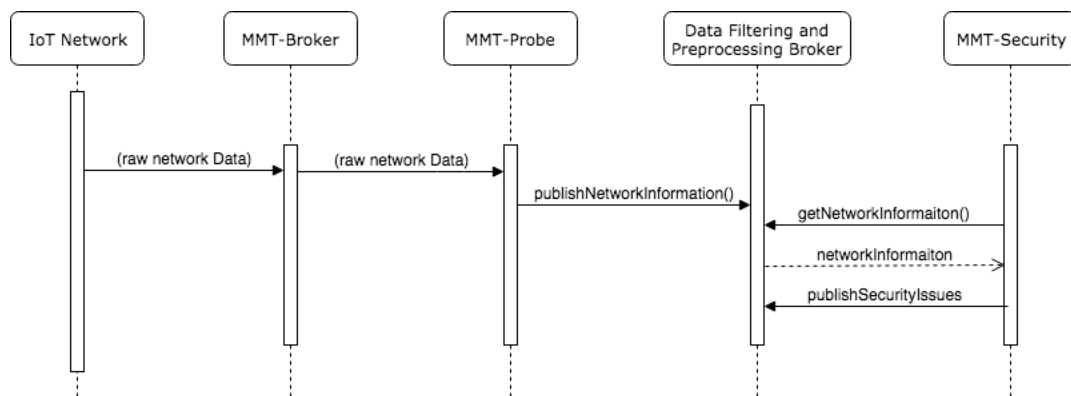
IoT Network

MMT-Broker

MMT-Probe

Data Filtering and Preprocessing Broker

MMT-Security

(raw network Data)

(raw network Data)

publishNetworkInformation()

getNetworkInformaiton()

networkInformaiton

publishSecurityIssues